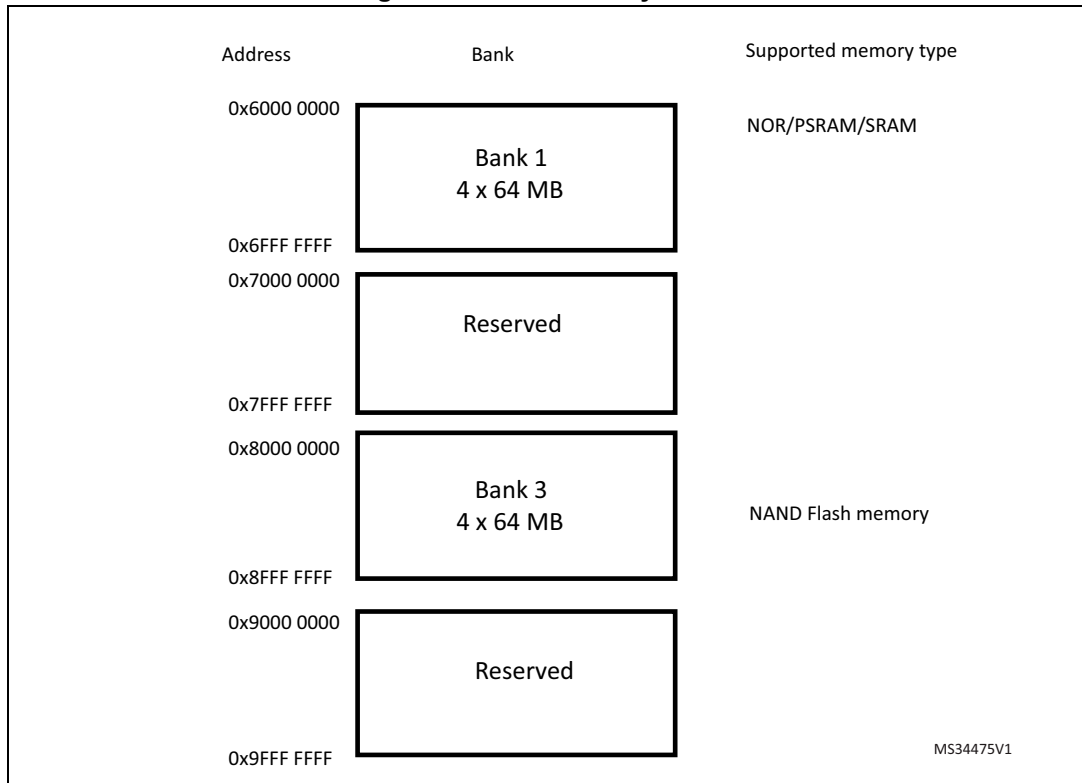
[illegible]

Address

Bank

Supported memory type

0x6000 0000

Bank 1
4 x 64 MB

NOR/PSRAM/SRAM

0x6FFF FFFF

0x7000 0000

Reserved

0x7FFF FFFF

0x8000 0000

Bank 3
4 x 64 MB

NAND Flash memory

0x8FFF FFFF

0x9000 0000

Reserved

0x9FFF FFFF

MS34475V1